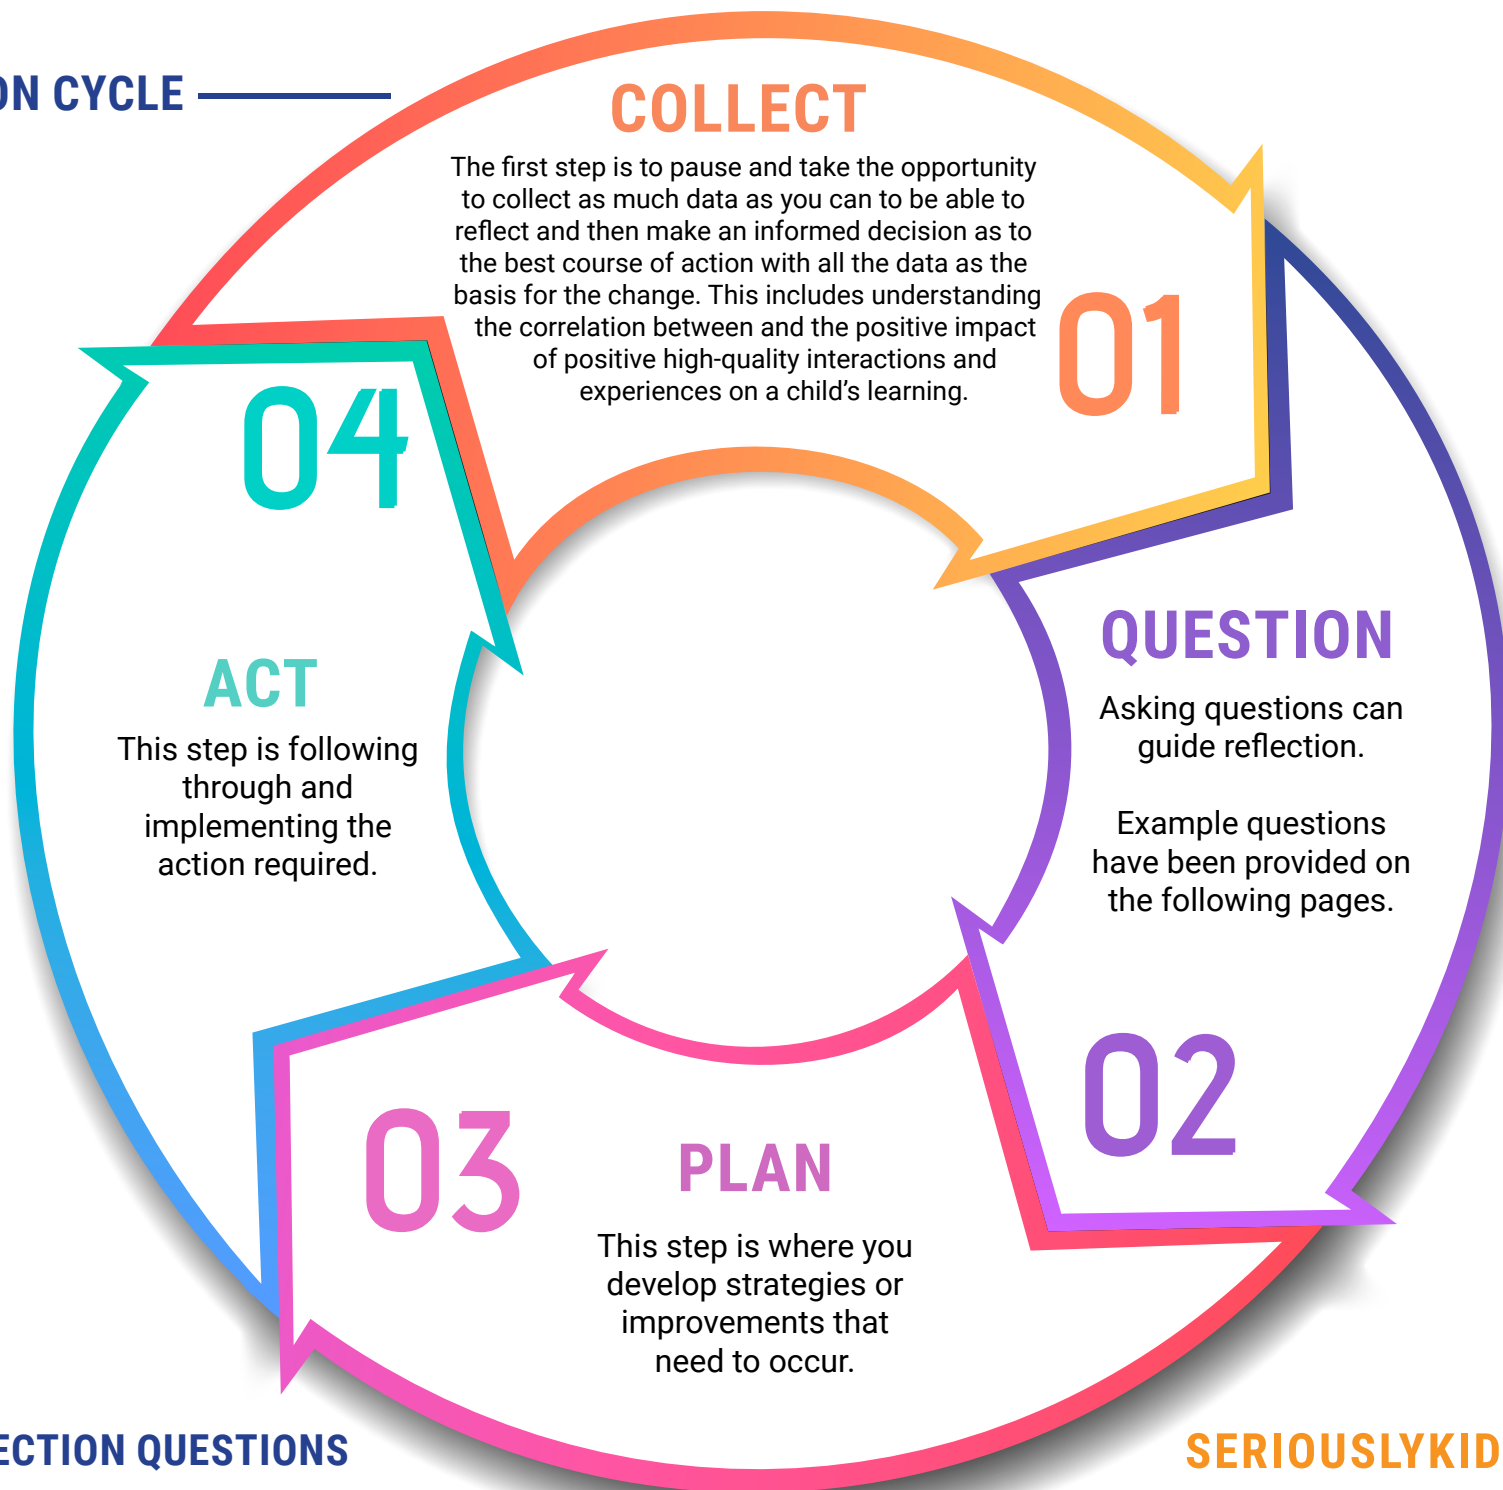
ON CYCLE

COLLECT

The first step is to pause and take the opportunity to collect as much data as you can to be able to reflect and then make an informed decision as to the best course of action with all the data as the basis for the change. This includes understanding the correlation between and the positive impact of positive high-quality interactions and experiences on a child's learning.

01

QUESTION

Asking questions can guide reflection.

Example questions have been provided on the following pages.

02

03

PLAN

This step is where you develop strategies or improvements that need to occur.

04

ACT

This step is following through and implementing the action required.

ECTION QUESTIONS

SERIOUSLYKID